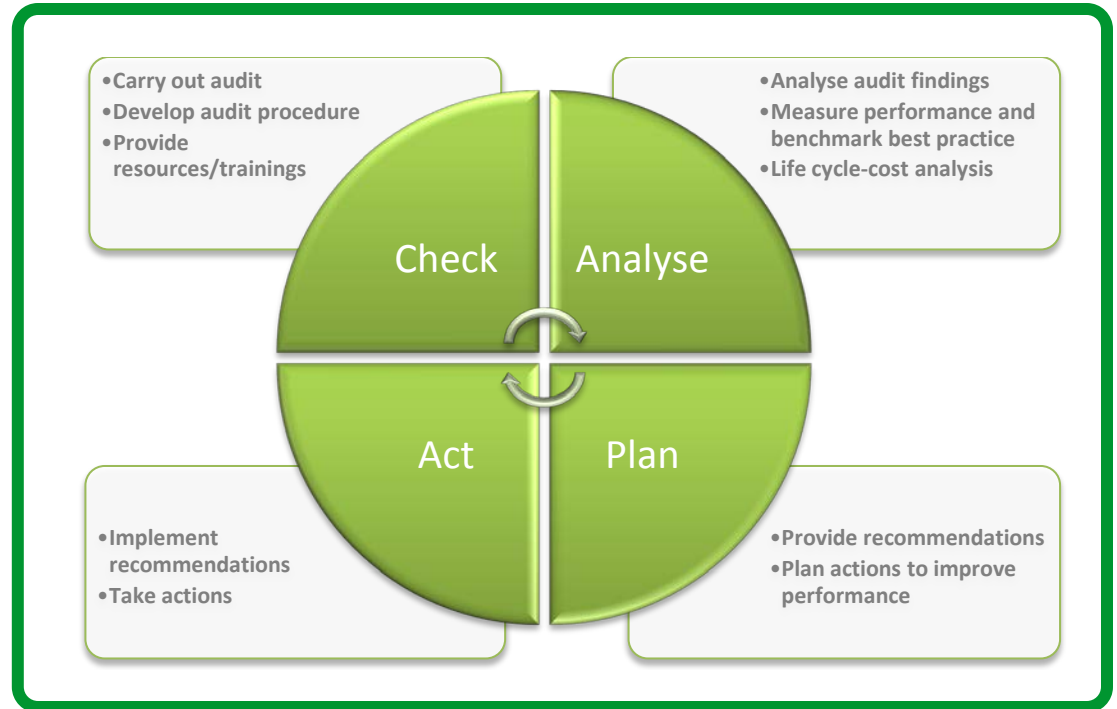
•Carry out audit
•Develop audit procedure
•Provide resources/trainings

•Analyse audit findings
•Measure performance and benchmark best practice
•Life cycle-cost analysis

Check

Analyse

Act

Plan

•Implement recommendations
•Take actions

•Provide recommendations
•Plan actions to improve performance